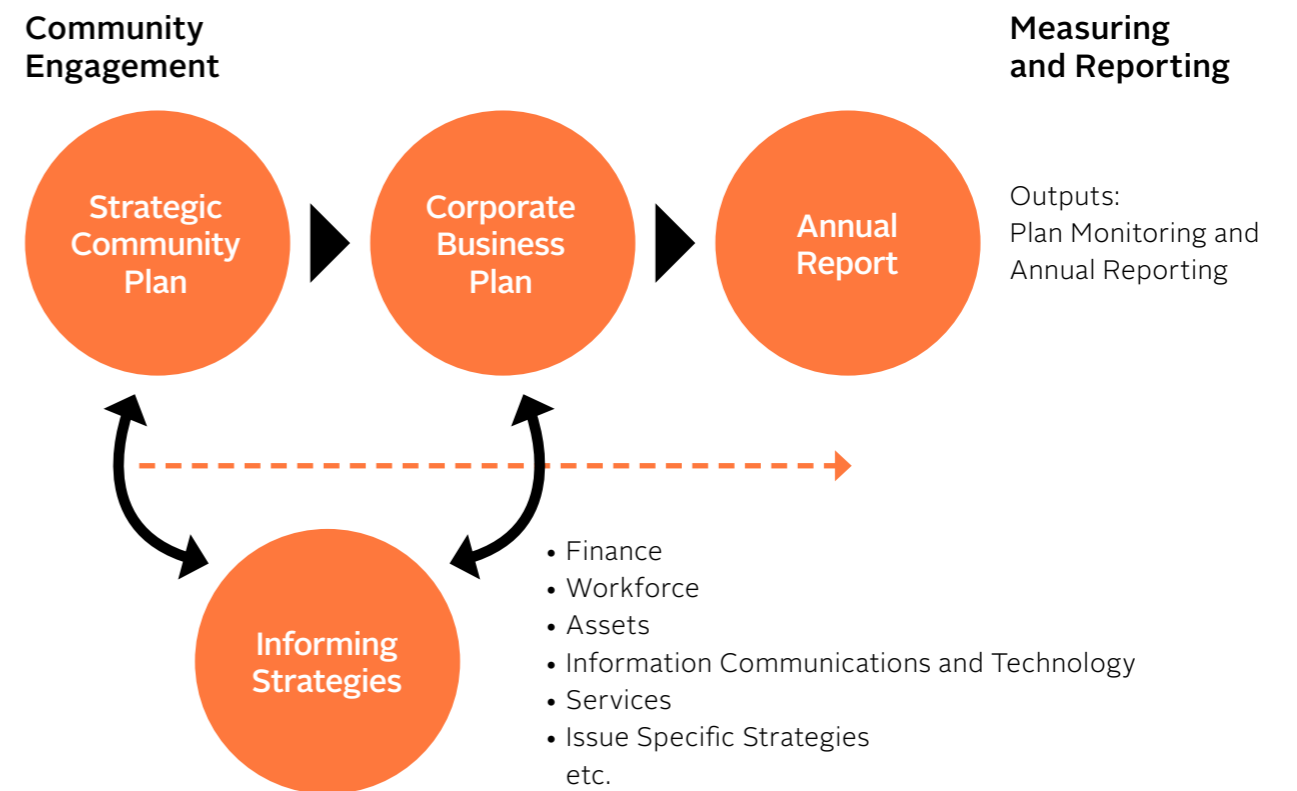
Community Engagement

Measuring and Reporting

Strategic Community Plan

Corporate Business Plan

Annual Report

Outputs:
Plan Monitoring and Annual Reporting

Informing Strategies

• Finance
• Workforce
• Assets
• Information Communications and Technology
• Services
• Issue Specific Strategies
etc.